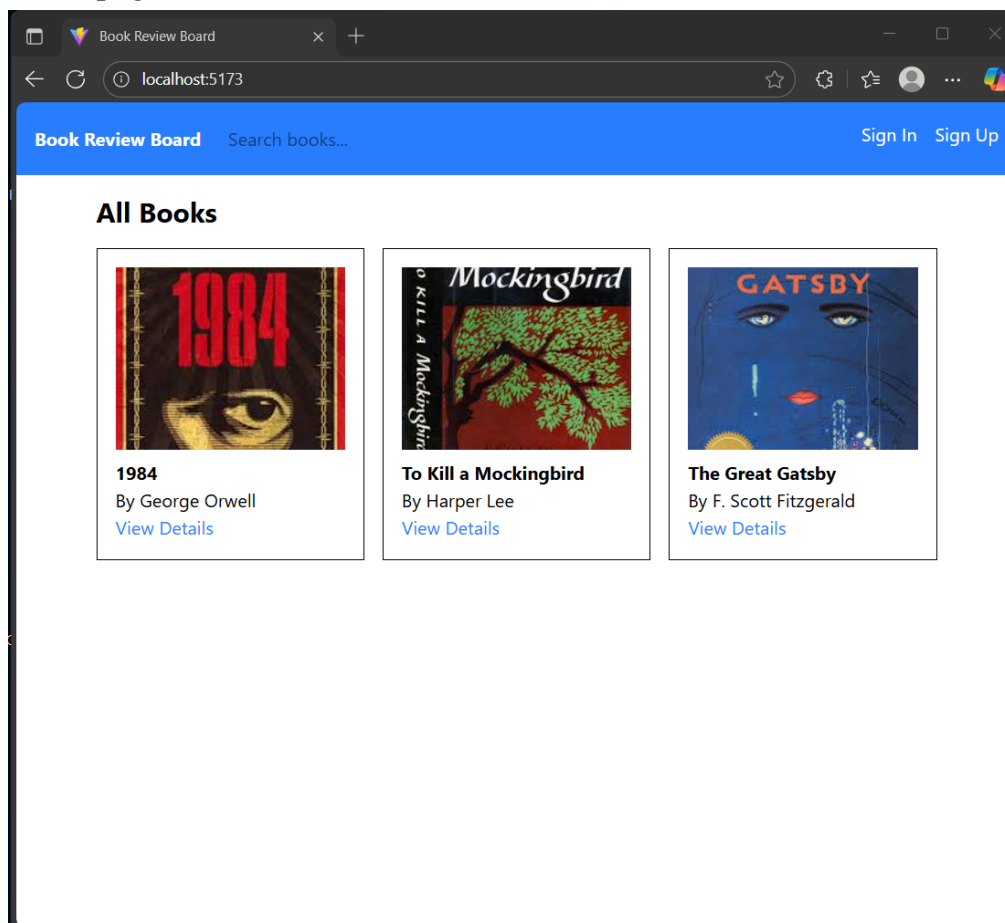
Book Review Board

localhost:5173

Book Review Board Search books... Sign In Sign Up

All Books

1984

1984
By George Orwell
View Details

Mockingbird
O KILL A Mockingbird

To Kill a Mockingbird
By Harper Lee
View Details

GATSBY

The Great Gatsby
By F. Scott Fitzgerald
View Details